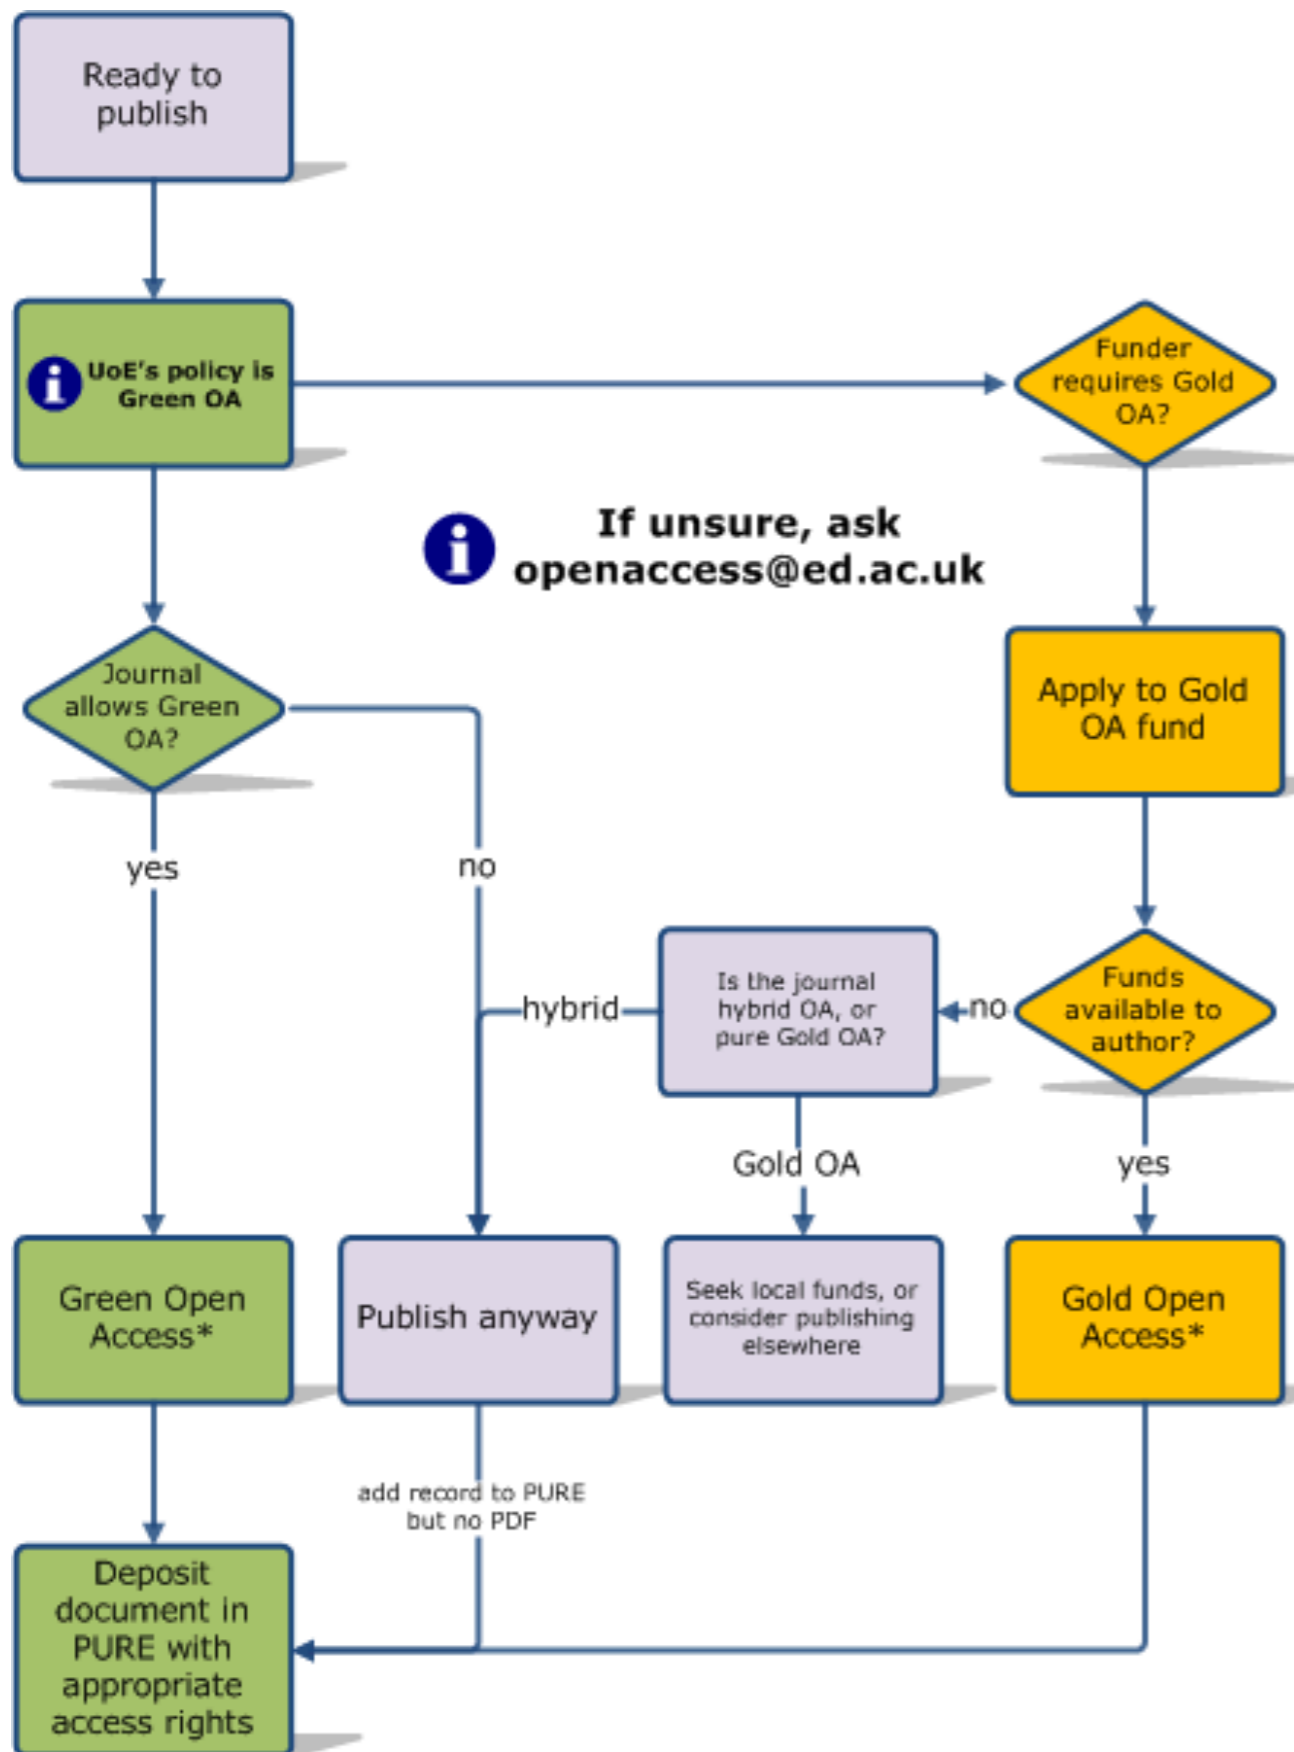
Ready to publish

UoE's policy is Green OA

Funder requires Gold OA?

If unsure, ask openaccess@ed.ac.uk

Journal allows Green OA?

Apply to Gold OA fund

yes

no

Is the journal hybrid OA, or pure Gold OA?

hybrid

no

Funds available to author?

Gold OA

yes

Green Open Access*

Publish anyway

Seek local funds, or consider publishing elsewhere

Gold Open Access*

add record to PURE but no PDF

Deposit document in PURE with appropriate access rights